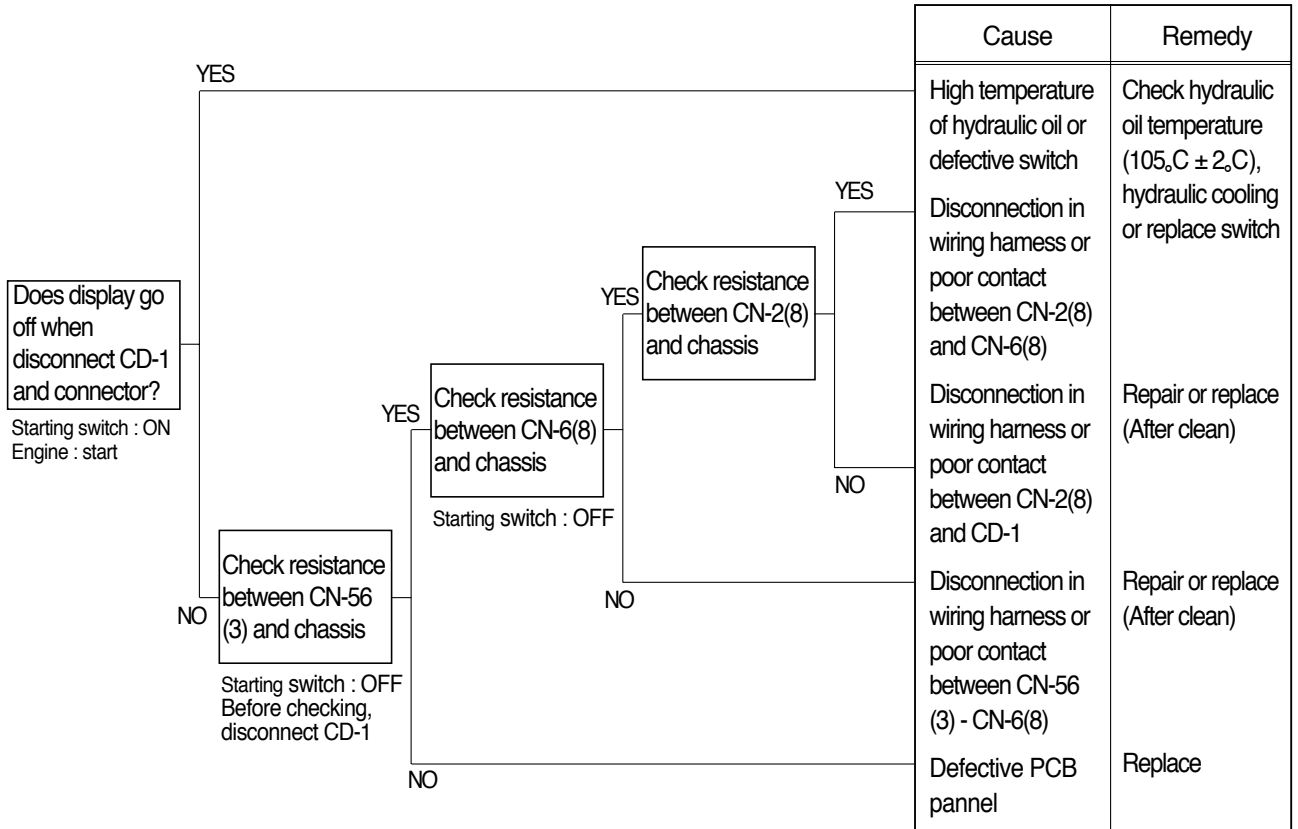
Does display go off when disconnect CD-1 and connector?

Starting switch : ON
Engine : start

YES

NO

Check resistance between CN-56 (3) and chassis

Starting switch : OFF
Before checking, disconnect CD-1

YES

NO

Check resistance between CN-6(8) and chassis

Starting switch : OFF

YES

NO

Check resistance between CN-2(8) and chassis

YES

NO

| Cause | Remedy |
|---|---|
| High temperature of hydraulic oil or defective switch | Check hydraulic oil temperature (105$_{\circ}$C ± 2$_{\circ}$C), hydraulic cooling or replace switch |
| Disconnection in wiring harness or poor contact between CN-2(8) and CN-6(8) | |
| Disconnection in wiring harness or poor contact between CN-2(8) and CD-1 | Repair or replace (After clean) |
| Disconnection in wiring harness or poor contact between CN-56 (3) - CN-6(8) | Repair or replace (After clean) |
| Defective PCB pannel | Replace |